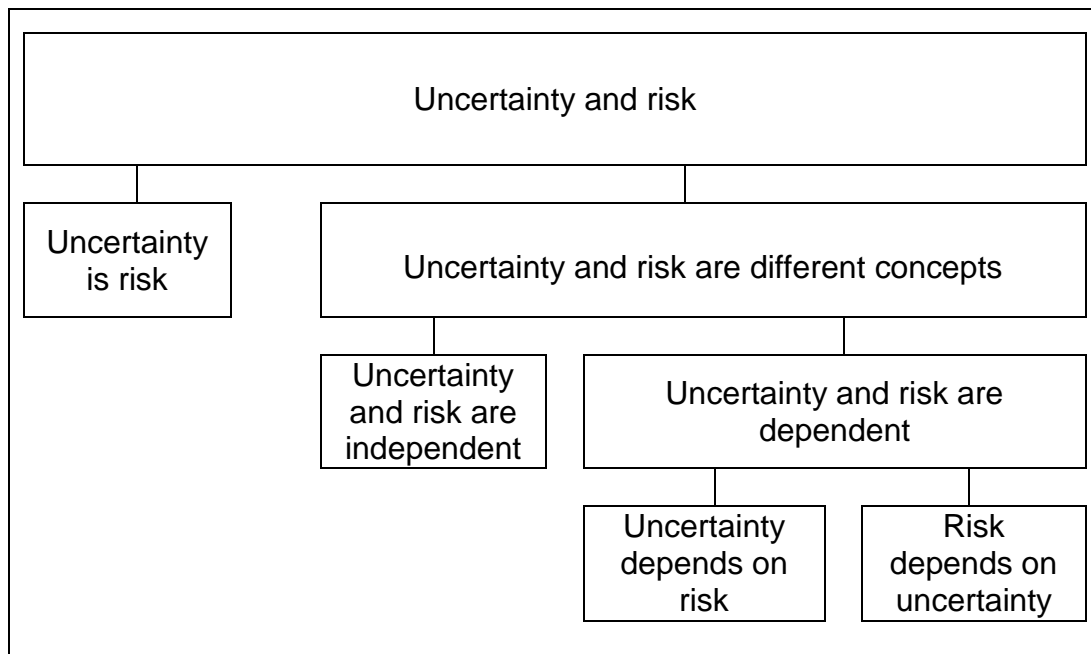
Uncertainty and risk

Uncertainty is risk

Uncertainty and risk are different concepts

Uncertainty and risk are independent

Uncertainty and risk are dependent

Uncertainty depends on risk

Risk depends on uncertainty